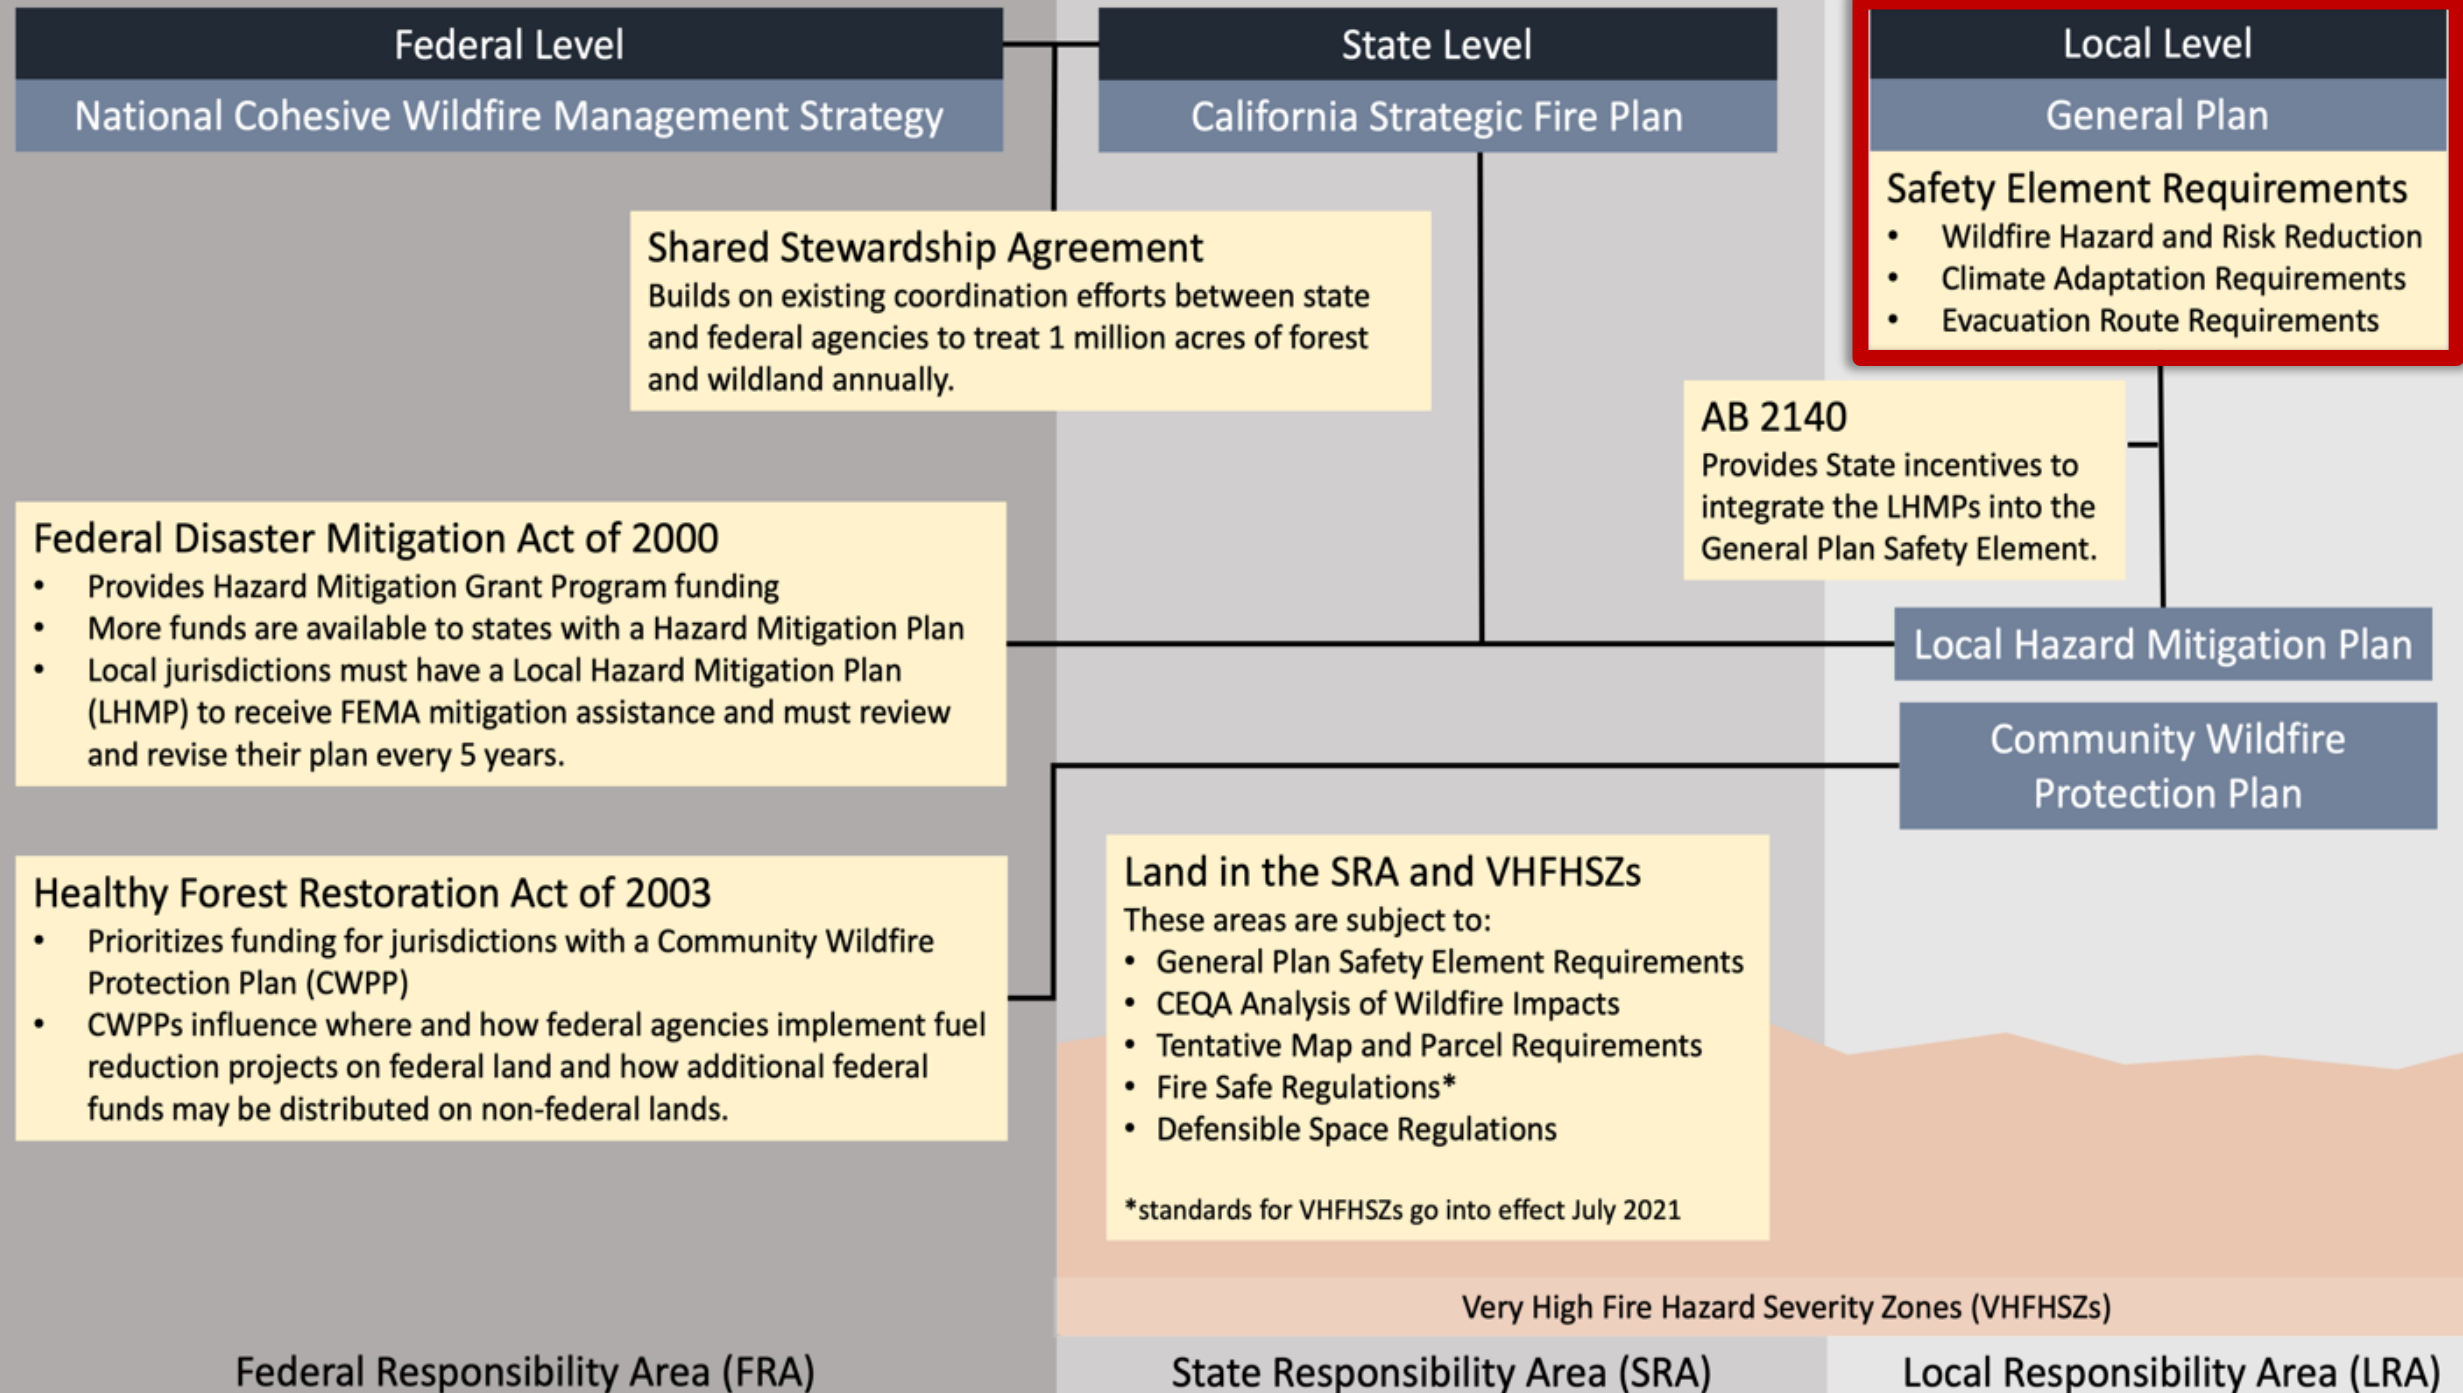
Federal Level

National Cohesive Wildfire Management Strategy

State Level

California Strategic Fire Plan

Local Level

General Plan

Safety Element Requirements
- Wildfire Hazard and Risk Reduction
- Climate Adaptation Requirements
- Evacuation Route Requirements

Shared Stewardship Agreement
Builds on existing coordination efforts between state and federal agencies to treat 1 million acres of forest and wildland annually.

AB 2140
Provides State incentives to integrate the LHMPs into the General Plan Safety Element.

Federal Disaster Mitigation Act of 2000
- Provides Hazard Mitigation Grant Program funding
- More funds are available to states with a Hazard Mitigation Plan
- Local jurisdictions must have a Local Hazard Mitigation Plan (LHMP) to receive FEMA mitigation assistance and must review and revise their plan every 5 years.

Local Hazard Mitigation Plan

Community Wildfire Protection Plan

Healthy Forest Restoration Act of 2003
- Prioritizes funding for jurisdictions with a Community Wildfire Protection Plan (CWPP)
- CWPPs influence where and how federal agencies implement fuel reduction projects on federal land and how additional federal funds may be distributed on non-federal lands.

Land in the SRA and VHFHSZs
These areas are subject to:
- General Plan Safety Element Requirements
- CEQA Analysis of Wildfire Impacts
- Tentative Map and Parcel Requirements
- Fire Safe Regulations*
- Defensible Space Regulations

*standards for VHFHSZs go into effect July 2021

Very High Fire Hazard Severity Zones (VHFHSZs)

Federal Responsibility Area (FRA)

State Responsibility Area (SRA)

Local Responsibility Area (LRA)